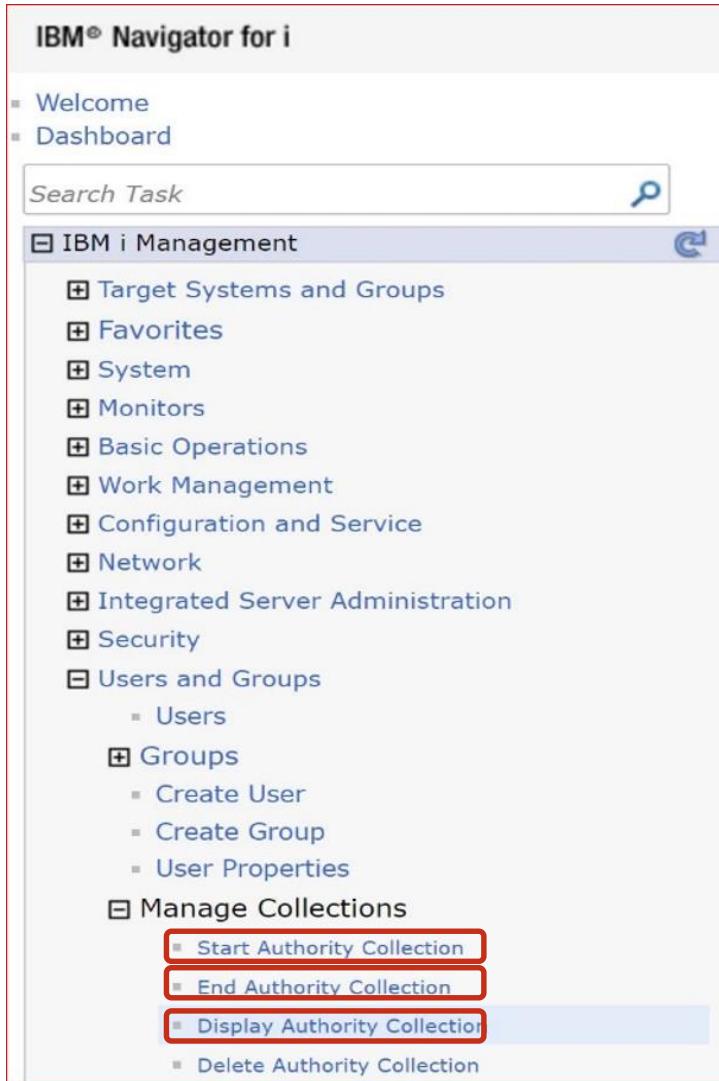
IBM® Navigator for i

Welcome
Dashboard

Search Task

IBM i Management
Target Systems and Groups
Favorites
System
Monitors
Basic Operations
Work Management
Configuration and Service
Network
Integrated Server Administration
Security
Users and Groups
Users
Groups
Create User
Create Group
User Properties
Manage Collections
Start Authority Collection
End Authority Collection
Display Authority Collectior
Delete Authority Collection